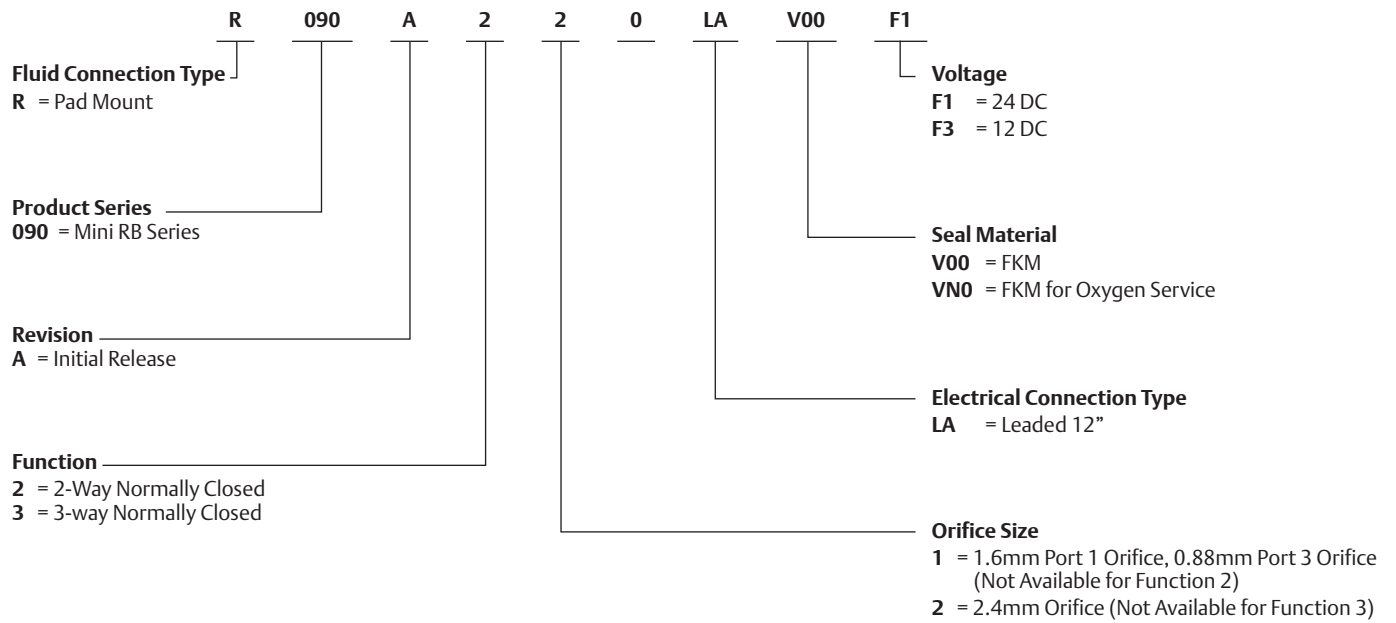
R 090 A 2 2 0 LA V00 F1

**Fluid Connection Type**
**R** = Pad Mount

**Product Series**
**090** = Mini RB Series

**Revision**
**A** = Initial Release

**Function**
**2** = 2-Way Normally Closed
**3** = 3-way Normally Closed

**Voltage**
**F1** = 24 DC
**F3** = 12 DC

**Seal Material**
**V00** = FKM
**VN0** = FKM for Oxygen Service

**Electrical Connection Type**
**LA** = Leaded 12"

**Orifice Size**
**1** = 1.6mm Port 1 Orifice, 0.88mm Port 3 Orifice (Not Available for Function 2)
**2** = 2.4mm Orifice (Not Available for Function 3)